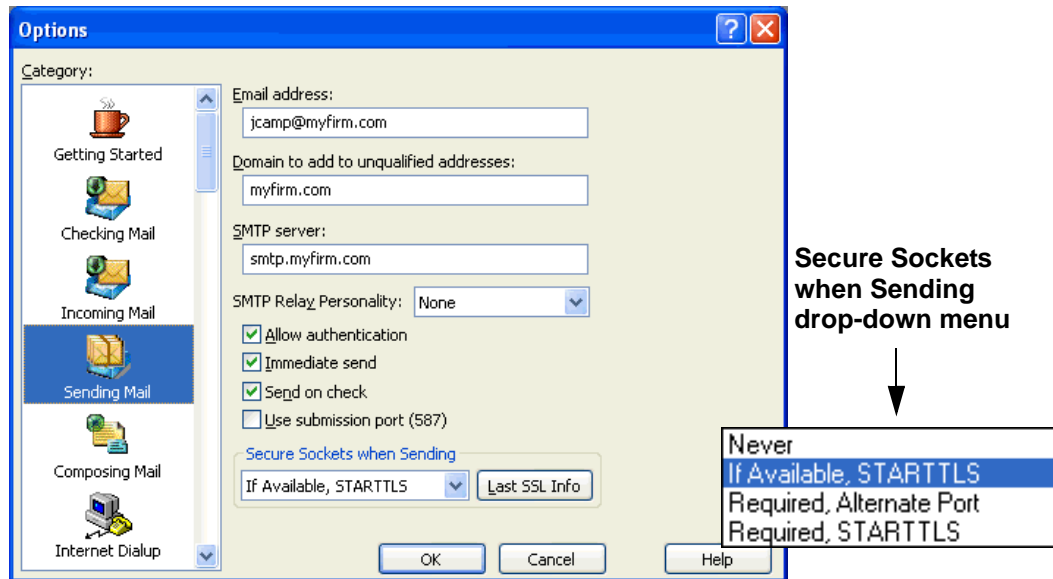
Options

Category:

Getting Started

Checking Mail

Incoming Mail

Sending Mail

Composing Mail

Internet Dialup

Email address:

jcamp@myfirm.com

Domain to add to unqualified addresses:

myfirm.com

SMTP server:

smtp.myfirm.com

SMTP Relay Personality: None

Allow authentication

Immediate send

Send on check

Use submission port (587)

Secure Sockets when Sending

If Available, STARTTLS

Last SSL Info

OK

Cancel

Help

Secure Sockets when Sending drop-down menu

Never

If Available, STARTTLS

Required, Alternate Port

Required, STARTTLS